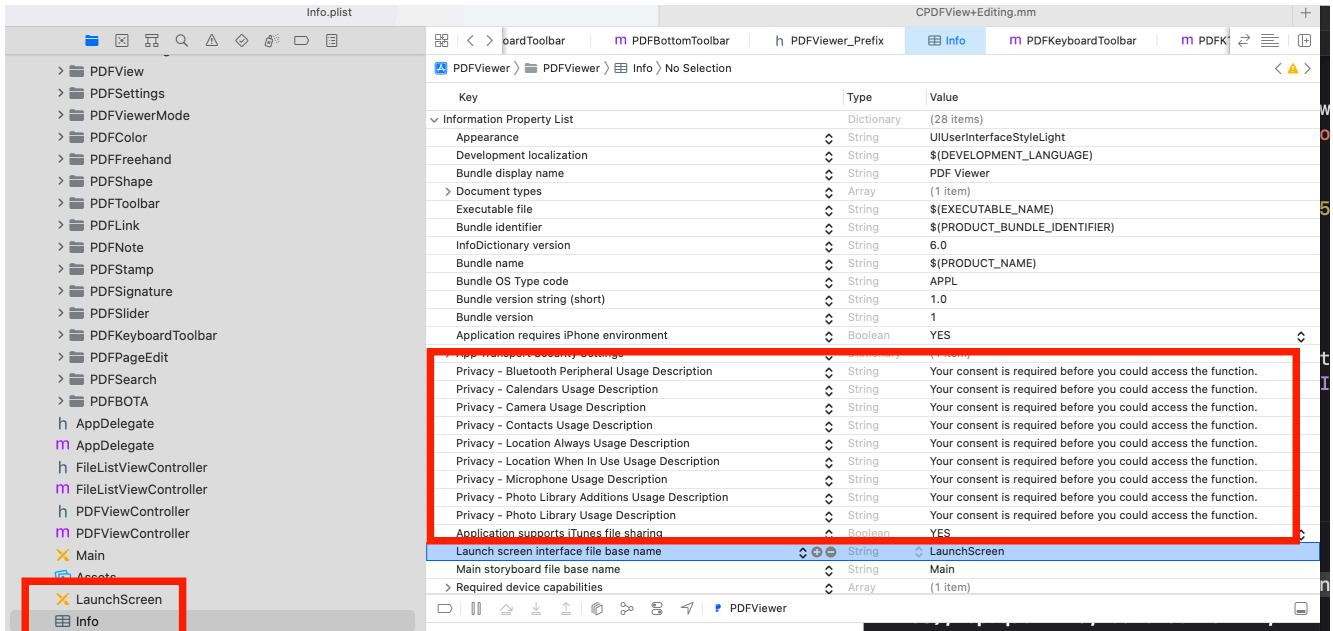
Info.plist

CPDFView+Editing.mm

PDFView
PDFSettings
PDFViewerMode
PDFColor
PDFFreehand
PDFShape
PDFToolbar
PDFLink
PDFNote
PDFStamp
PDFSignature
PDFSlider
PDFKeyboardToolbar
PDFPageEdit
PDFSearch
PDFBOTA
AppDelegate
AppDelegate
FileListViewController
FileListViewController
PDFViewController
PDFViewController
Main
Assets
LaunchScreen
Info

oardToolbar | PDFBottomToolbar | PDFViewer_Prefix | Info | PDFKeyboardToolbar | PDFK

PDFViewer 〉 PDFViewer 〉 Info 〉 No Selection

| Key | Type | Value |
|---|---|---|
| Information Property List | Dictionary | (28 items) |
| Appearance | String | UIUserInterfaceStyleLight |
| Development localization | String | $(DEVELOPMENT_LANGUAGE) |
| Bundle display name | String | PDF Viewer |
| Document types | Array | (1 item) |
| Executable file | String | $(EXECUTABLE_NAME) |
| Bundle identifier | String | $(PRODUCT_BUNDLE_IDENTIFIER) |
| InfoDictionary version | String | 6.0 |
| Bundle name | String | $(PRODUCT_NAME) |
| Bundle OS Type code | String | APPL |
| Bundle version string (short) | String | 1.0 |
| Bundle version | String | 1 |
| Application requires iPhone environment | Boolean | YES |
| App Transport Security Settings | Dictionary | (1 item) |
| Privacy - Bluetooth Peripheral Usage Description | String | Your consent is required before you could access the function. |
| Privacy - Calendars Usage Description | String | Your consent is required before you could access the function. |
| Privacy - Camera Usage Description | String | Your consent is required before you could access the function. |
| Privacy - Contacts Usage Description | String | Your consent is required before you could access the function. |
| Privacy - Location Always Usage Description | String | Your consent is required before you could access the function. |
| Privacy - Location When In Use Usage Description | String | Your consent is required before you could access the function. |
| Privacy - Microphone Usage Description | String | Your consent is required before you could access the function. |
| Privacy - Photo Library Additions Usage Description | String | Your consent is required before you could access the function. |
| Privacy - Photo Library Usage Description | String | Your consent is required before you could access the function. |
| Application supports iTunes file sharing | Boolean | YES |
| Launch screen interface file base name | String | LaunchScreen |
| Main storyboard file base name | String | Main |
| Required device capabilities | Array | (1 item) |

PDFViewer